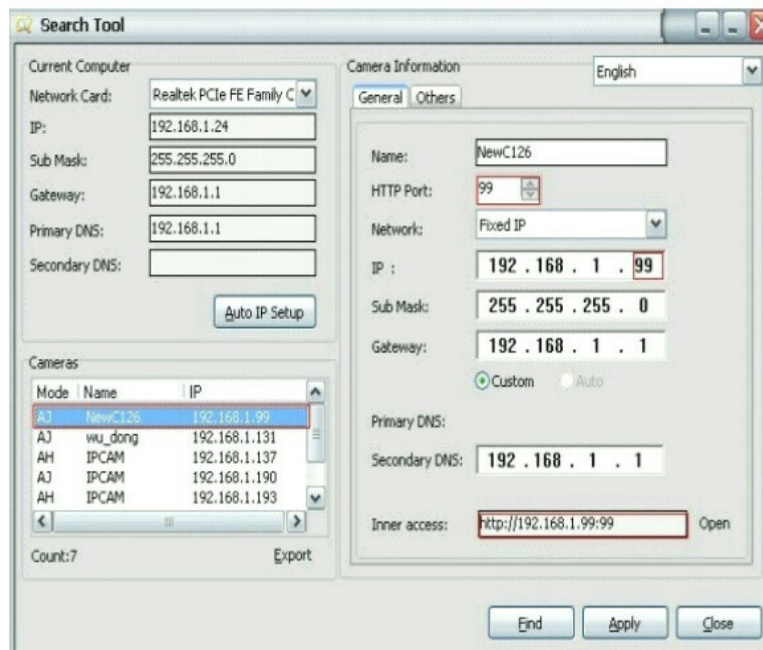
Search Tool

Current Computer
Network Card: Realtek PCIe FE Family C
IP: 192.168.1.24
Sub Mask: 255.255.255.0
Gateway: 192.168.1.1
Primary DNS: 192.168.1.1
Secondary DNS:
Auto IP Setup

Cameras
| Mode | Name | IP |
|---|---|---|
| AJ | NewC126 | 192.168.1.99 |
| AJ | wu_dong | 192.168.1.131 |
| AH | IPCAM | 192.168.1.137 |
| AJ | IPCAM | 192.168.1.190 |
| AH | IPCAM | 192.168.1.193 |

Count:7
Export

Camera Information
English
General Others
Name: NewC126
HTTP Port: 99
Network: Fixed IP
IP : 192 . 168 . 1 . 99
Sub Mask: 255 . 255 . 255 . 0
Gateway: 192 . 168 . 1 . 1
Custom Auto
Primary DNS:
Secondary DNS: 192 . 168 . 1 . 1
Inner access: http://192.168.1.99:99 Open

Find Apply Close